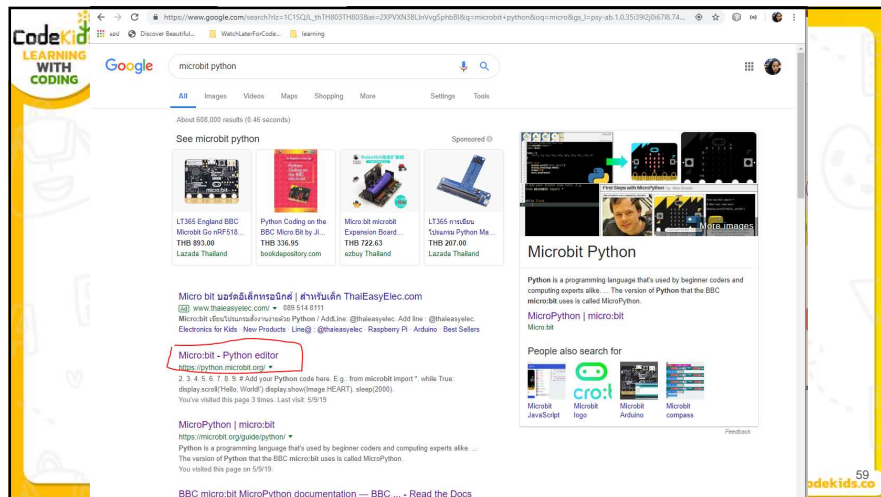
CodeKids
LEARNING WITH CODING

https://www.google.com/search?rlz=1C1SQJL_thTH803TH803&ei=2XPVXN3BLInVvgSphbBI&q=microbit+python&oq=microbit+python&gs_l=psy-ab.1.0.35i39l2j0i67l8.74...

แอป  Discover Beautiful...  WatchLaterForCode...  learning

Google

microbit python

All  Images  Videos  Maps  Shopping  More  Settings  Tools

About 608,000 results (0.46 seconds)

See microbit python  Sponsored

LT365 England BBC Microbit Go nRF518...
THB 893.00
Lazada Thailand

Python Coding on the BBC Micro:Bit by Ji...
THB 336.95
bookdepository.com

Micro bit microbit Expansion Board...
THB 722.63
ezbuy Thailand

LT365 การเขียนโปรแกรม Python Ma...
THB 207.00
Lazada Thailand

Micro bit บอร์ดอิเล็กทรอนิกส์ | สำหรับเด็ก ThaiEasyElec.com
Ad www.thaieasyelec.com/ 089 514 8111
Micro:bit เขียนโปรแกรมสั่งงานง่ายด้วย Python / AddLine : @thaieasyelec. Add line : @thaieasyelec.
Electronics for Kids · New Products · Line@ : @thaieasyelec · Raspberry Pi · Arduino · Best Sellers

Micro:bit - Python editor
https://python.microbit.org/
2. 3. 4. 5. 6. 7. 8. 9. # Add your Python code here. E.g.. from microbit import *. while True: display.scroll('Hello, World!') display.show(Image.HEART). sleep(2000).
You've visited this page 3 times. Last visit: 5/9/19

MicroPython | micro:bit
https://microbit.org/guide/python/
Python is a programming language that's used by beginner coders and computing experts alike. ... The version of Python that the BBC micro:bit uses is called MicroPython.
You visited this page on 5/9/19.

BBC micro:bit MicroPython documentation — BBC ... - Read the Docs

First Steps with MicroPython
More images

Microbit Python

Python is a programming language that's used by beginner coders and computing experts alike. ... The version of Python that the BBC micro:bit uses is called MicroPython.

MicroPython | micro:bit
Micro.bit

People also search for

Microbit JavaScript
Microbit logo
Microbit Arduino
Microbit compass

Feedback

59
codekids.co